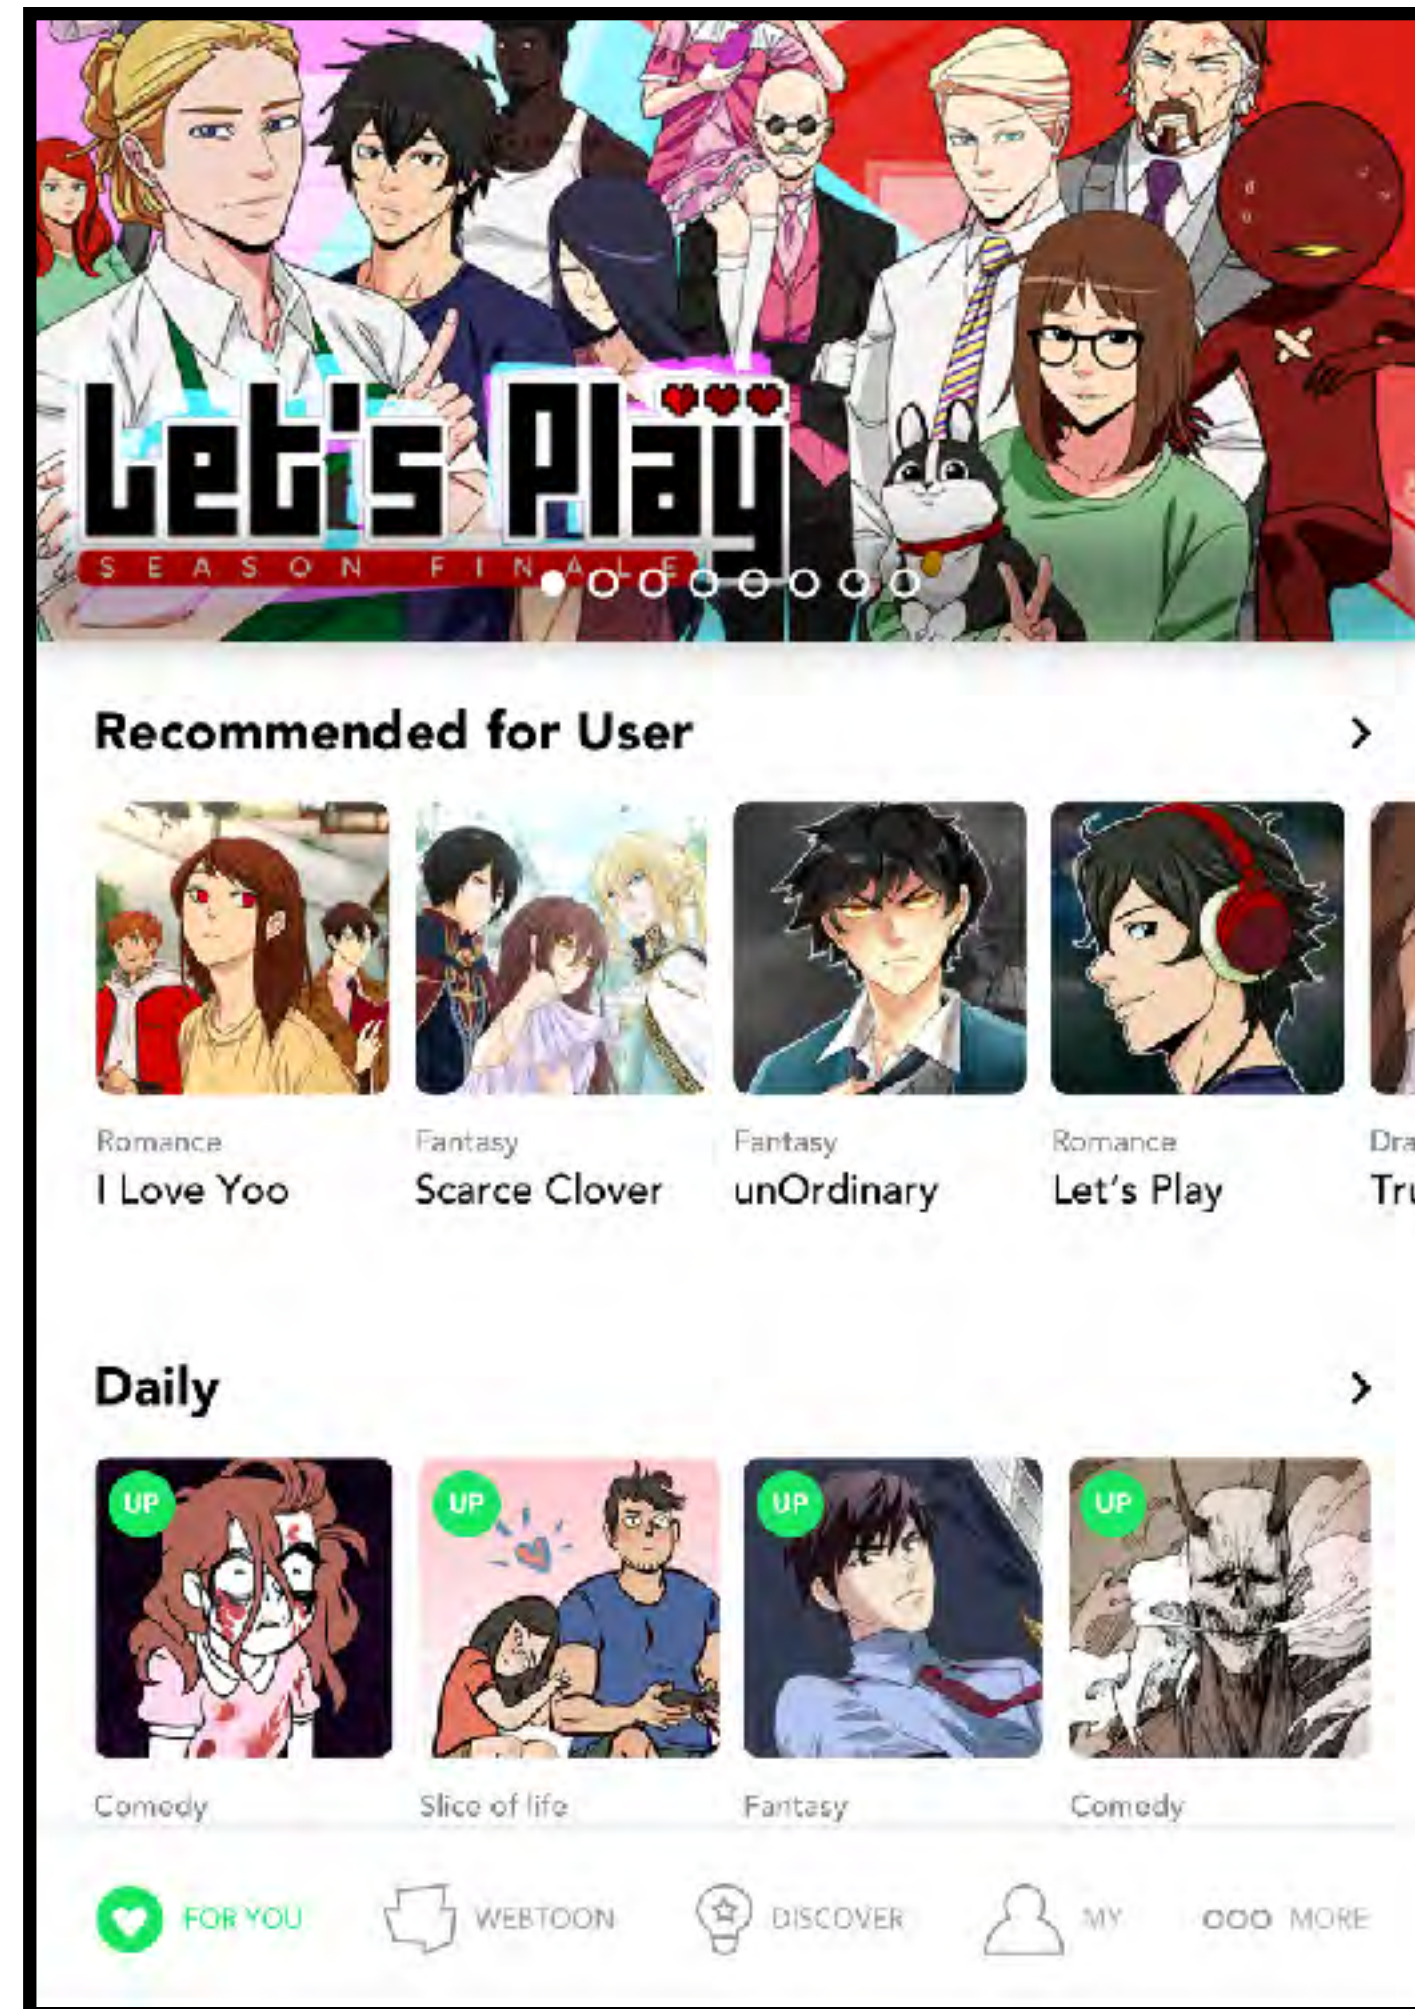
Let's Play
SEASON FINALE

Recommended for User

Romance
I Love Yoo

Fantasy
Scarce Clover

Fantasy
unOrdinary

Romance
Let's Play

Dra
Tr

Daily

UP
Comedy

UP
Slice of life

UP
Fantasy

UP
Comedy

FOR YOU
WEBTOON
DISCOVER
MY
MORE